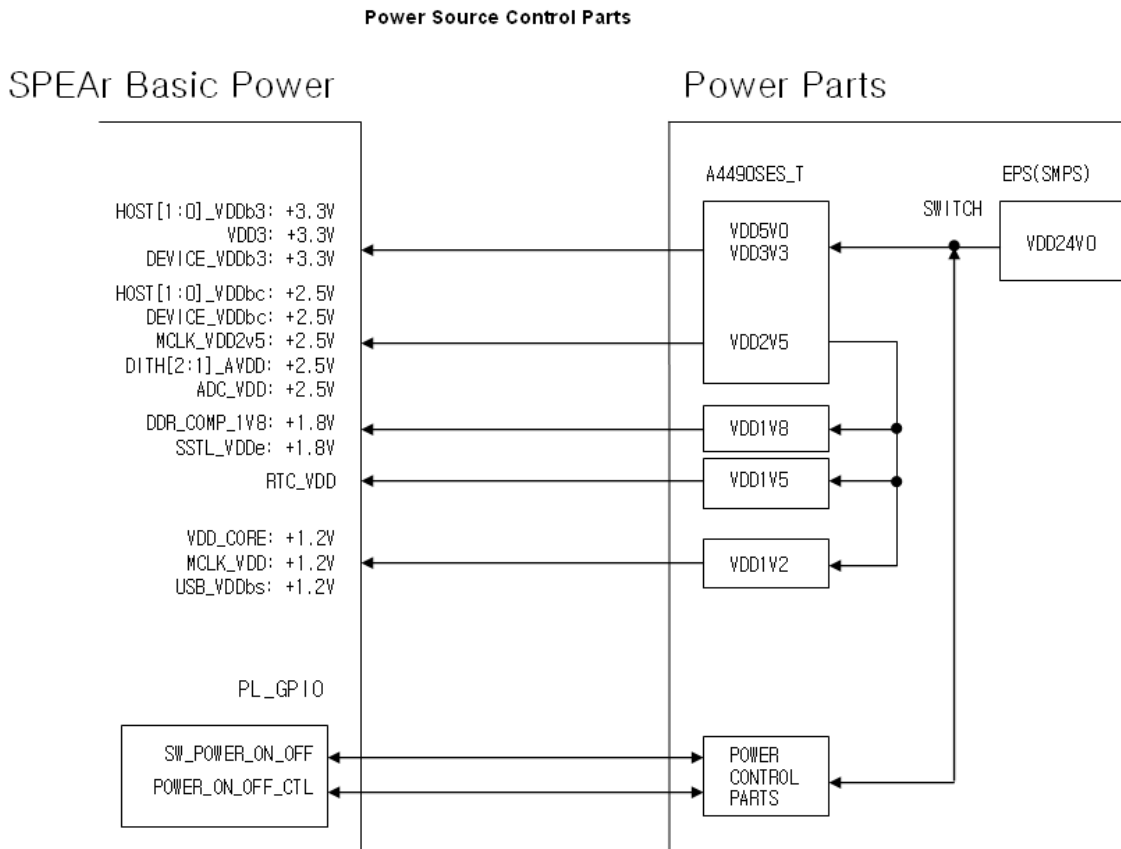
Power Source Control Parts

SPEAr Basic Power

Power Parts

A4490SES_T

EPS(SMPS)

SWITCH

HOST[1:0]_VDDb3: +3.3V
VDD3: +3.3V
DEVICE_VDDb3: +3.3V

VDD5V0
VDD3V3

VDD24V0

HOST[1:0]_VDDbc: +2.5V
DEVICE_VDDbc: +2.5V
MCLK_VDD2v5: +2.5V
DITH[2:1]_AVDD: +2.5V
ADC_VDD: +2.5V

VDD2V5

DDR_COMP_1V8: +1.8V
SSTL_VDDe: +1.8V

VDD1V8

RTC_VDD

VDD1V5

VDD_CORE: +1.2V
MCLK_VDD: +1.2V
USB_VDDbs: +1.2V

VDD1V2

PL_GPIO

SW_POWER_ON_OFF
POWER_ON_OFF_CTL

POWER
CONTROL
PARTS